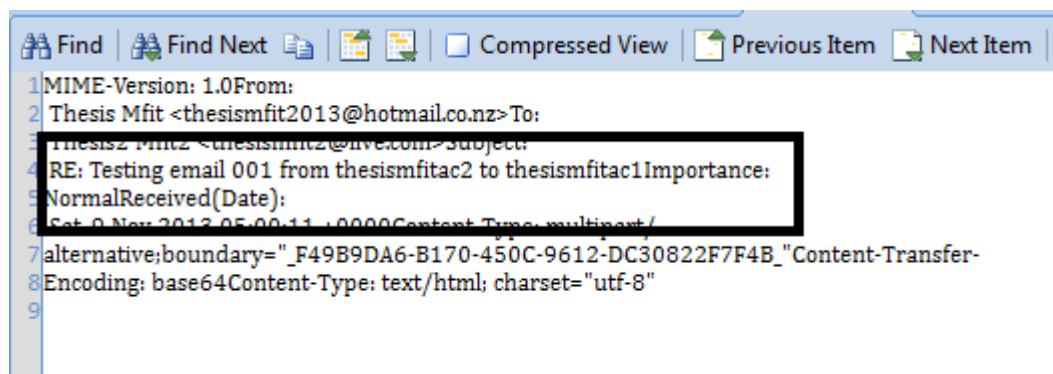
Find | Find Next | | Compressed View | Previous Item | Next Item

1 MIME-Version: 1.0From:
2 Thesis Mfit <thesismfit2013@hotmail.co.nz>To:
3 Thesis2 Mfit2 <thesismfit2@live.com>Subject:
4 RE: Testing email 001 from thesismfitac2 to thesismfitac1Importance:
5 NormalReceived(Date):
6 Sat, 9 Nov 2013 05:00:11 +0000Content-Type: multipart/
7 alternative;boundary="_F49B9DA6-B170-450C-9612-DC30822F7F4B_"Content-Transfer-
8 Encoding: base64Content-Type: text/html; charset="utf-8"
9